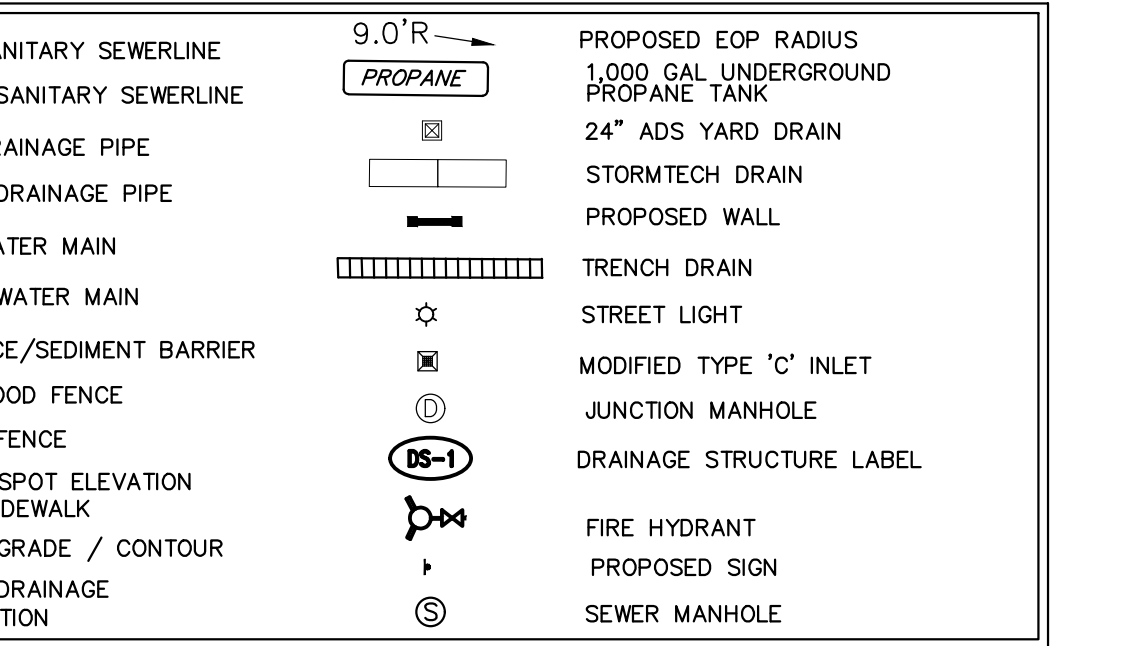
ANITARY SEWERLINE
SANITARY SEWERLINE
RAINAGE PIPE
DRAINAGE PIPE
ATER MAIN
WATER MAIN
CE/SEDIMENT BARRIER
OOD FENCE
FENCE
SPOT ELEVATION
DEWALK
GRADE / CONTOUR
DRAINAGE
TION

9.0'R PROPOSED EOP RADIUS
PROPANE 1,000 GAL UNDERGROUND PROPANE TANK
24" ADS YARD DRAIN
STORMTECH DRAIN
PROPOSED WALL
TRENCH DRAIN
STREET LIGHT
MODIFIED TYPE 'C' INLET
D JUNCTION MANHOLE
DS-1 DRAINAGE STRUCTURE LABEL
FIRE HYDRANT
PROPOSED SIGN
S SEWER MANHOLE